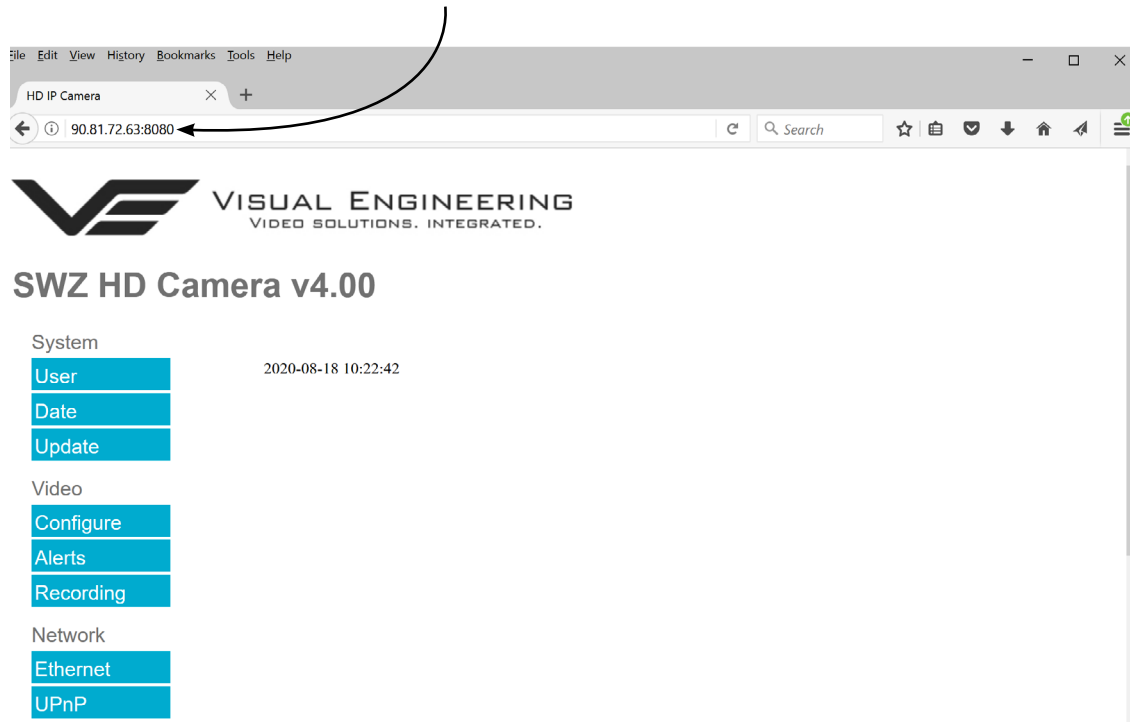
File Edit View History Bookmarks Tools Help

HD IP Camera

90.81.72.63:8080

Search

VISUAL ENGINEERING
VIDEO SOLUTIONS. INTEGRATED.

SWZ HD Camera v4.00

System
User
Date
Update

2020-08-18 10:22:42

Video
Configure
Alerts
Recording

Network
Ethernet
UPnP